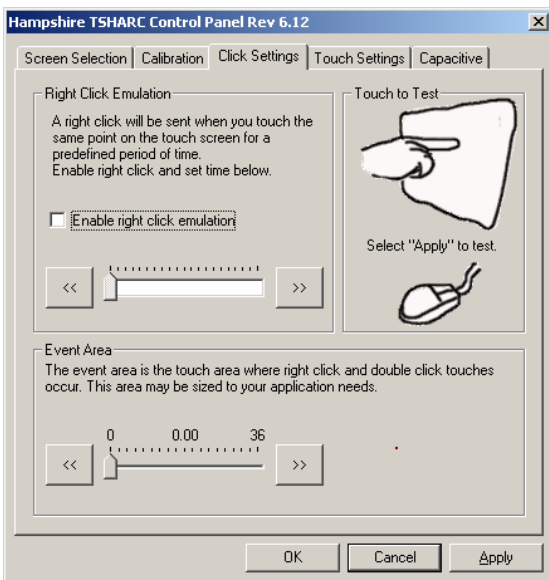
Hampshire TSHARC Control Panel Rev 6.12

Screen Selection | Calibration | Click Settings | Touch Settings | Capacitive

Right Click Emulation

A right click will be sent when you touch the same point on the touch screen for a predefined period of time.
Enable right click and set time below.

Enable right click emulation

<<

>>

Touch to Test

Select "Apply" to test.

Event Area

The event area is the touch area where right click and double click touches occur. This area may be sized to your application needs.

0 0.00 36

<<

>>

OK Cancel Apply